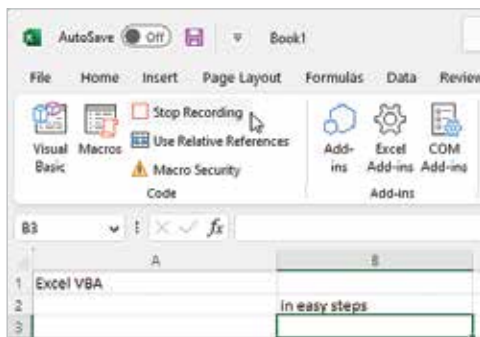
AutoSave Off Book1

File Home Insert Page Layout Formulas Data Review

Visual Basic Macros Stop Recording Use Relative References Macro Security Code

Add-ins Excel Add-ins COM Add-ins Add-ins

B3 $f_x$

| | A | B |
|---|---|---|
| 1 | Excel VBA | |
| 2 | | in easy steps |
| 3 | | |